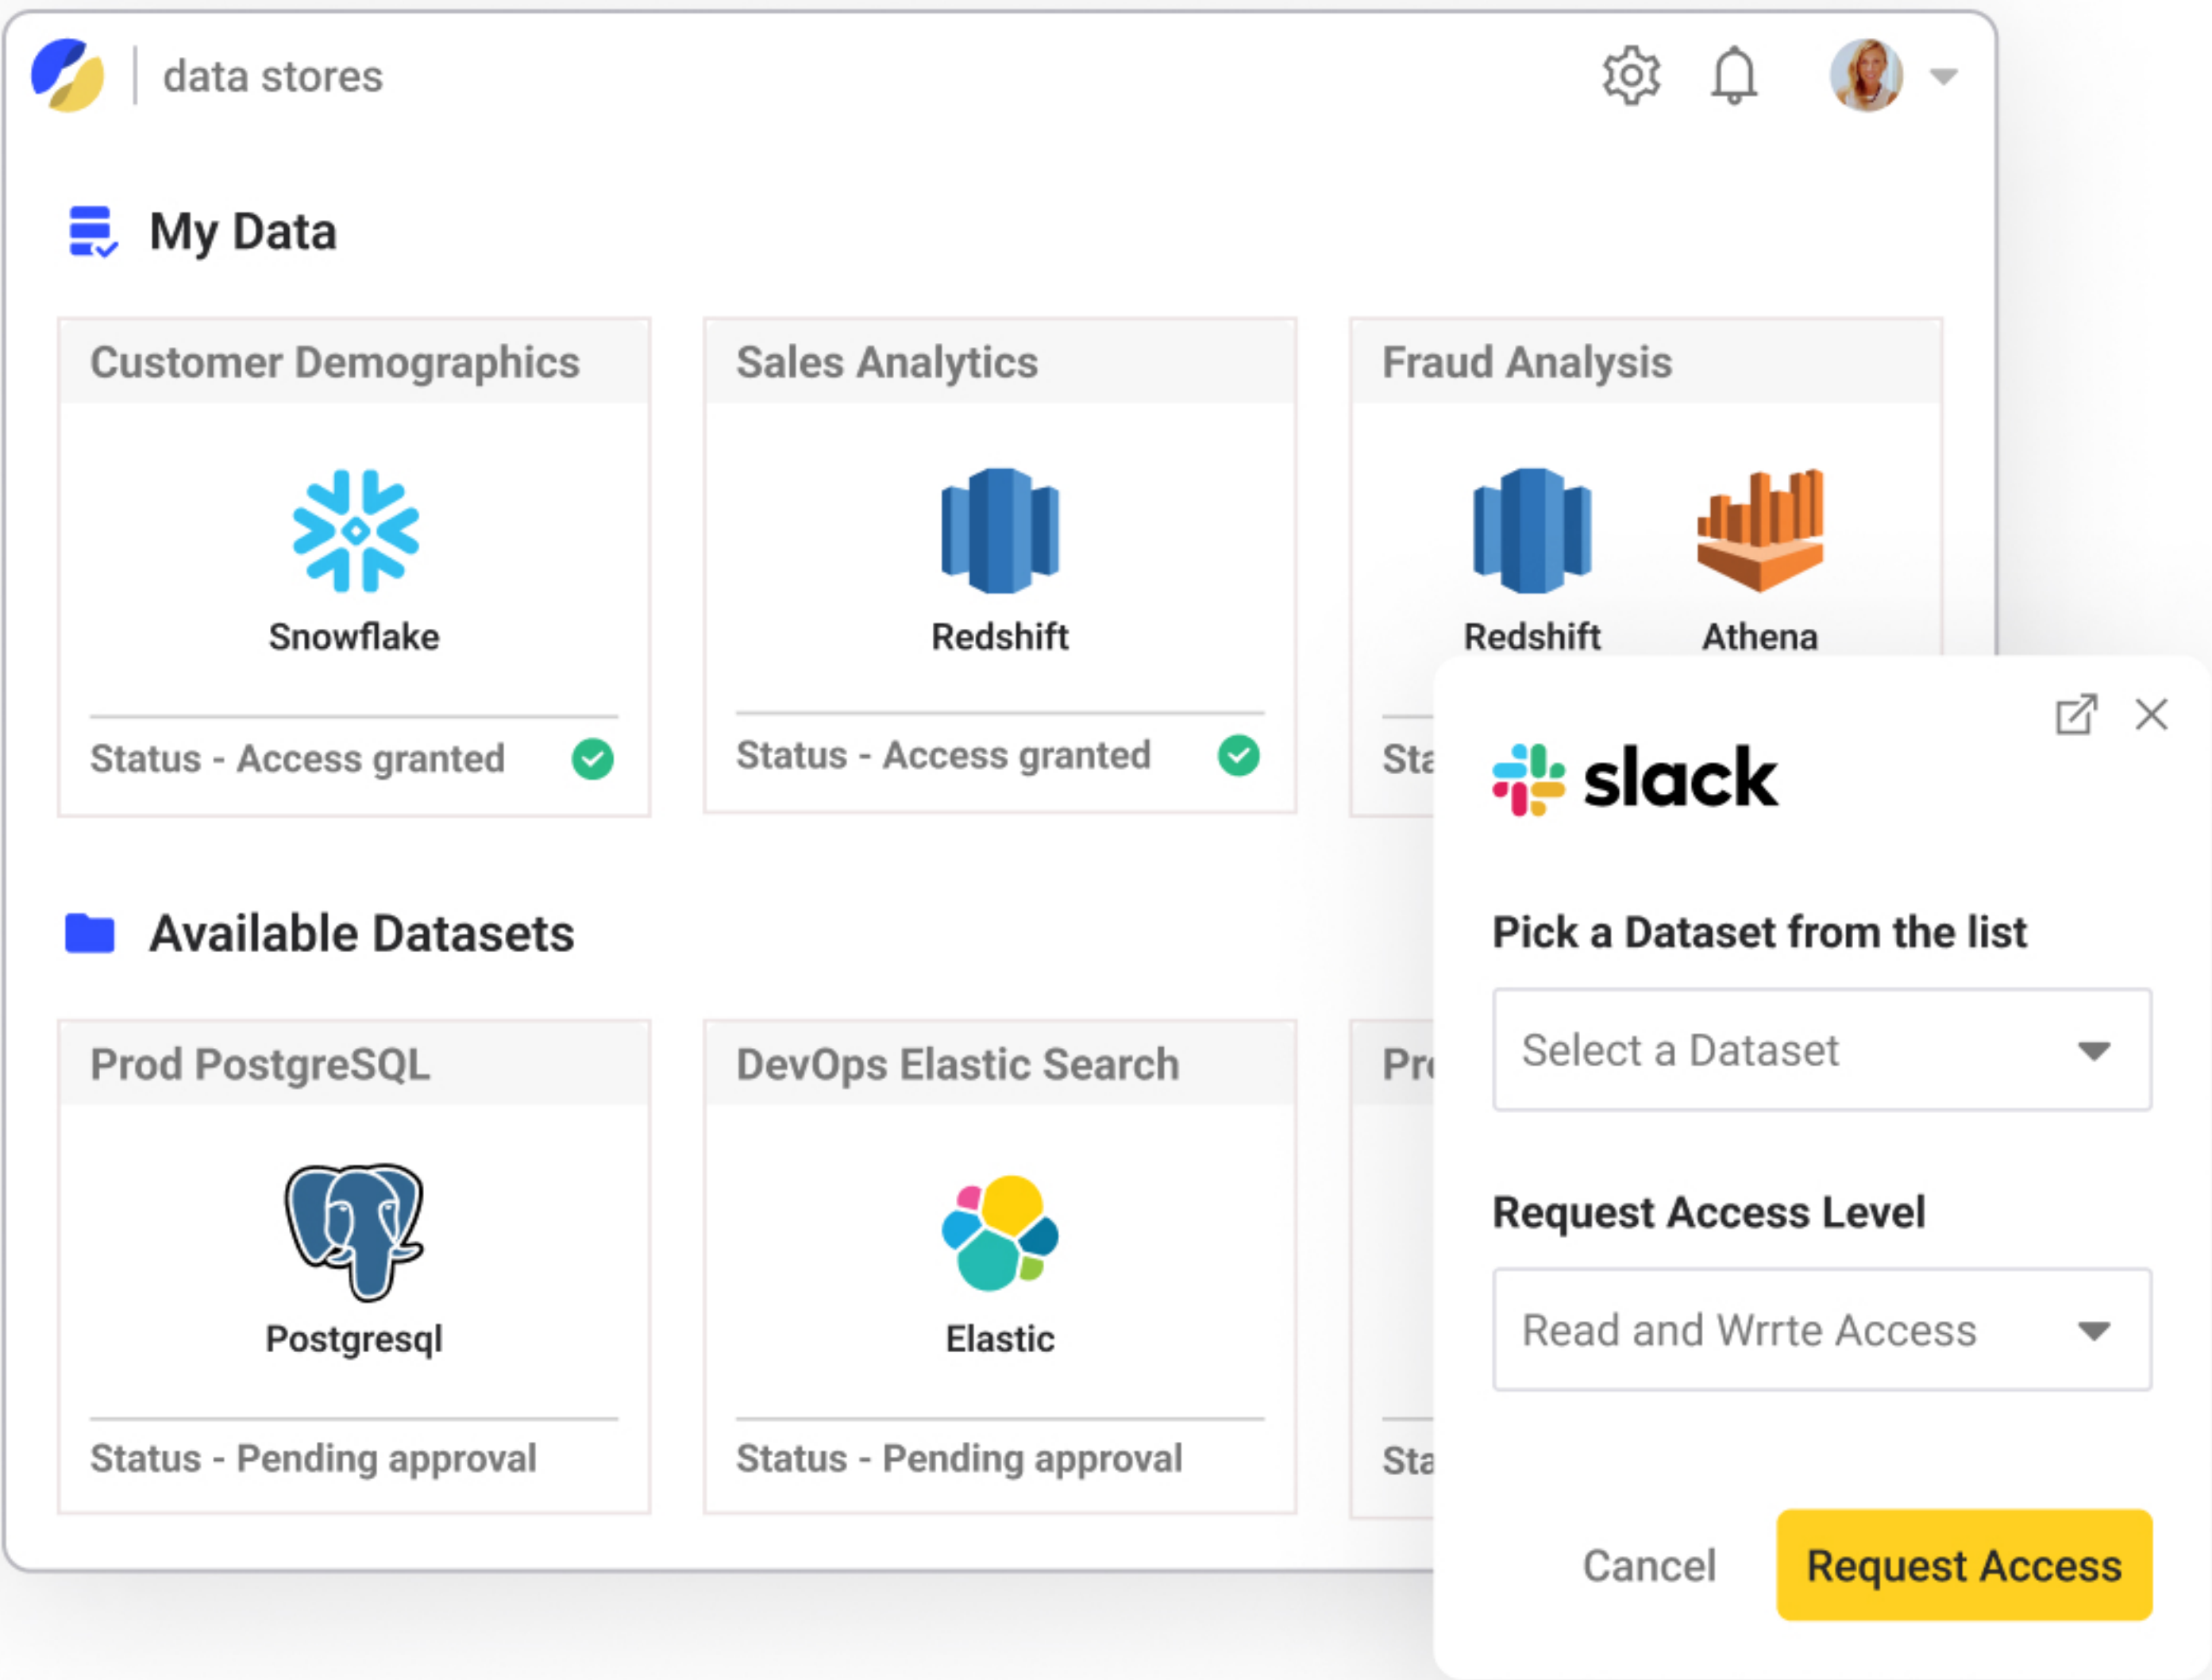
data stores

My Data

Customer Demographics

Snowflake

Status - Access granted

Sales Analytics

Redshift

Status - Access granted

Fraud Analysis

Redshift

Athena

Sta

Available Datasets

Prod PostgreSQL

Postgresql

Status - Pending approval

DevOps Elastic Search

Elastic

Status - Pending approval

Pr

Sta

slack

Pick a Dataset from the list

Select a Dataset

Request Access Level

Read and Wrrte Access

Cancel

Request Access